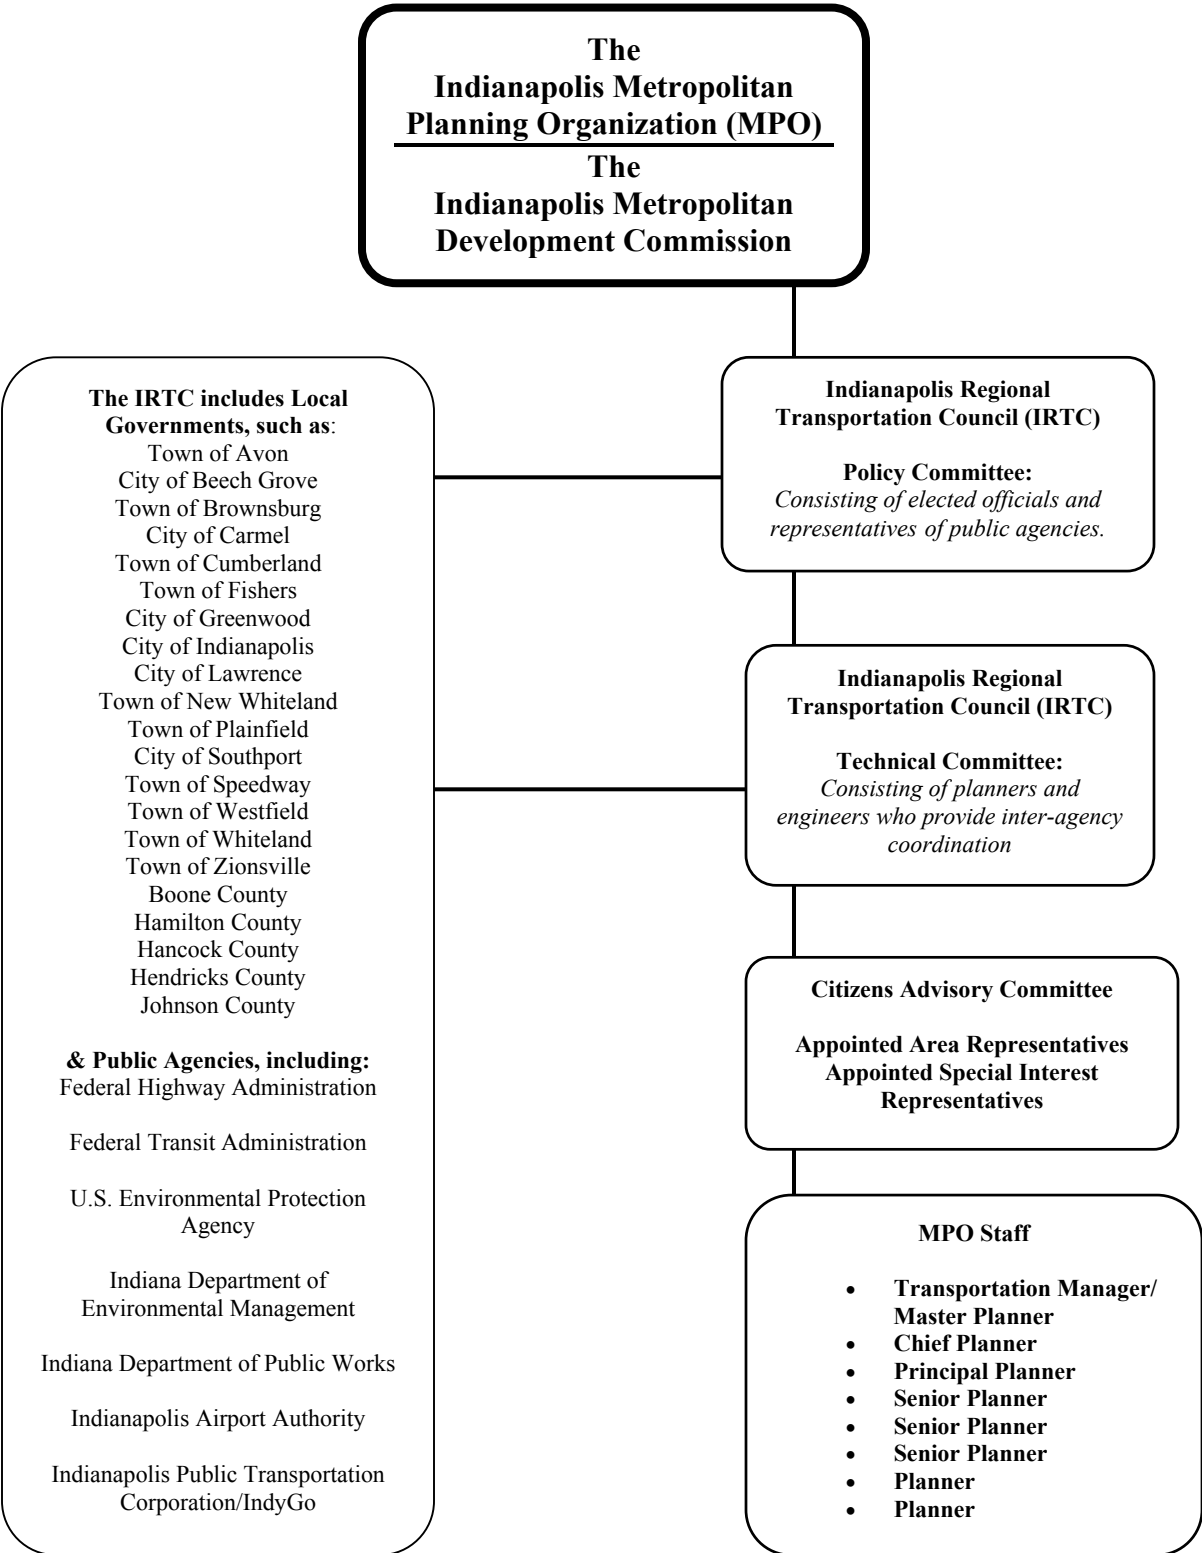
The Indianapolis Metropolitan Planning Organization (MPO)

The Indianapolis Metropolitan Development Commission

The IRTC includes Local Governments, such as:
Town of Avon
City of Beech Grove
Town of Brownsburg
City of Carmel
Town of Cumberland
Town of Fishers
City of Greenwood
City of Indianapolis
City of Lawrence
Town of New Whiteland
Town of Plainfield
City of Southport
Town of Speedway
Town of Westfield
Town of Whiteland
Town of Zionsville
Boone County
Hamilton County
Hancock County
Hendricks County
Johnson County

& Public Agencies, including:
Federal Highway Administration

Federal Transit Administration

U.S. Environmental Protection Agency

Indiana Department of Environmental Management

Indiana Department of Public Works

Indianapolis Airport Authority

Indianapolis Public Transportation Corporation/IndyGo

Indianapolis Regional Transportation Council (IRTC)

Policy Committee:
Consisting of elected officials and representatives of public agencies.

Indianapolis Regional Transportation Council (IRTC)

Technical Committee:
Consisting of planners and engineers who provide inter-agency coordination

Citizens Advisory Committee

Appointed Area Representatives
Appointed Special Interest Representatives

MPO Staff

- Transportation Manager/ Master Planner
- Chief Planner
- Principal Planner
- Senior Planner
- Senior Planner
- Senior Planner
- Planner
- Planner